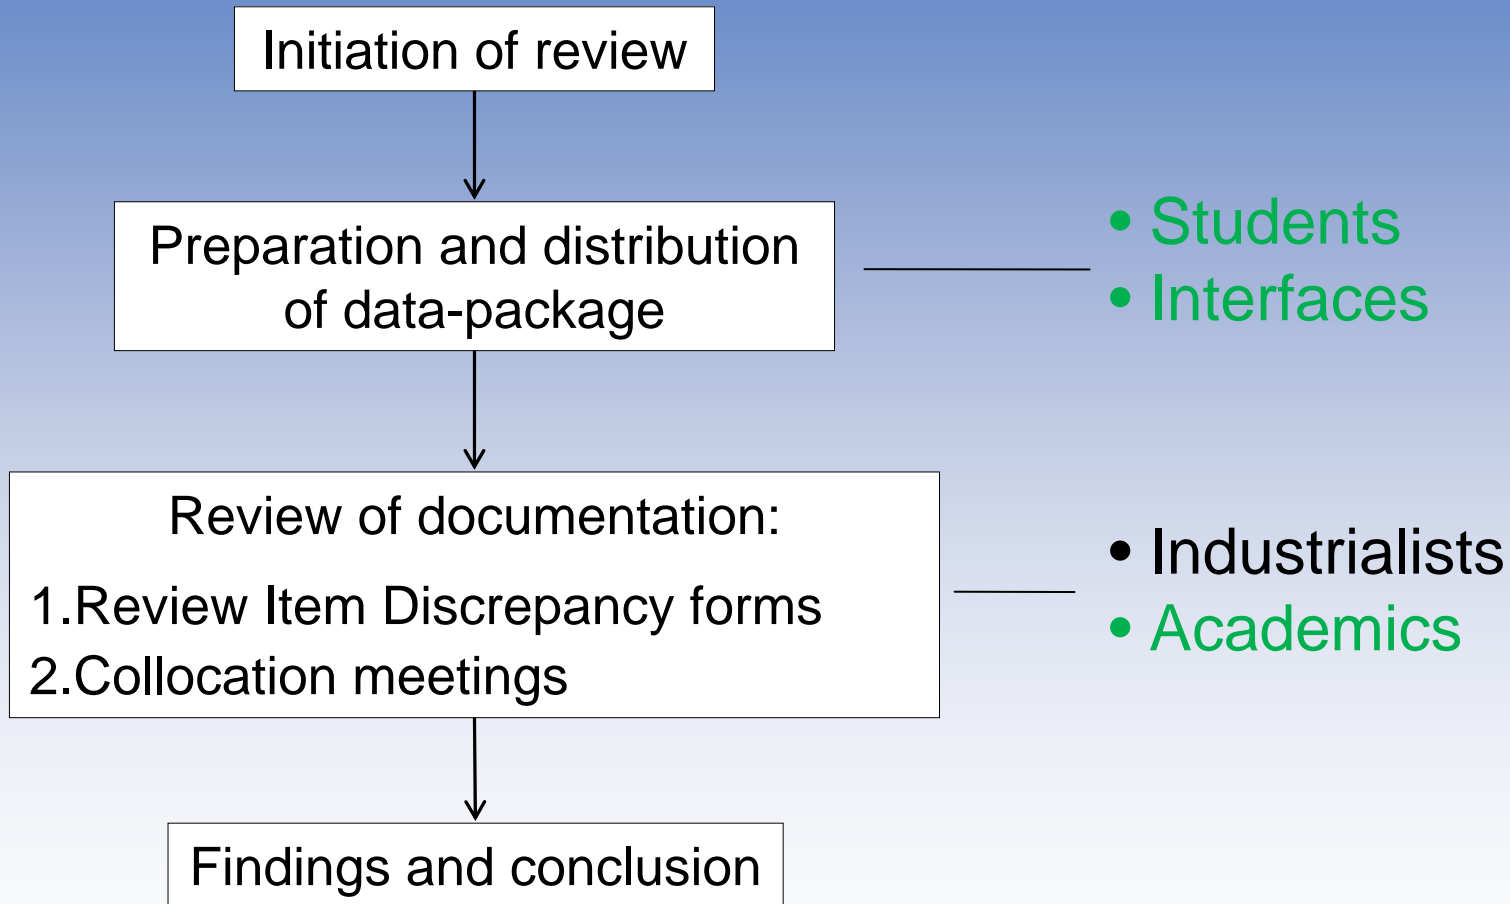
Initiation of review

Preparation and distribution of data-package

• Students
• Interfaces

Review of documentation:

1.Review Item Discrepancy forms
2.Collocation meetings

• Industrialists
• Academics

Findings and conclusion